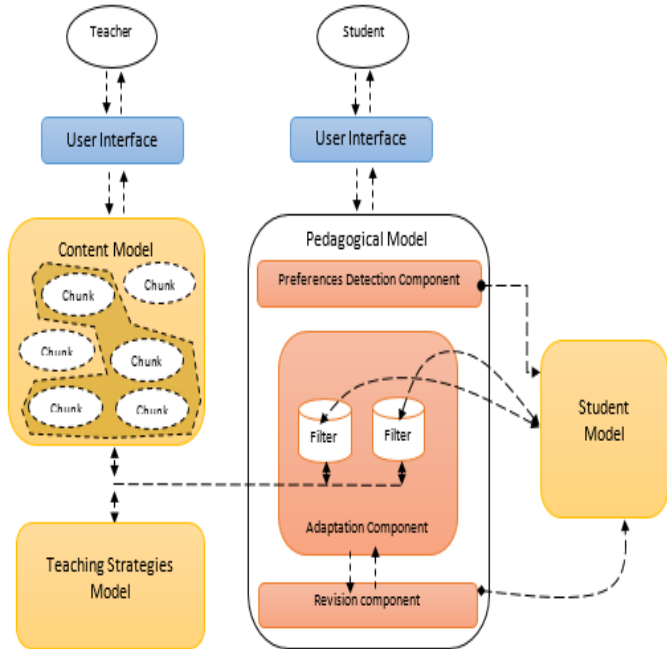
Teacher

Student

User Interface

User Interface

Content Model

Chunk

Chunk

Chunk

Chunk

Chunk

Chunk

Pedagogical Model

Preferences Detection Component

Filter

Filter

Adaptation Component

Revision component

Student Model

Teaching Strategies Model